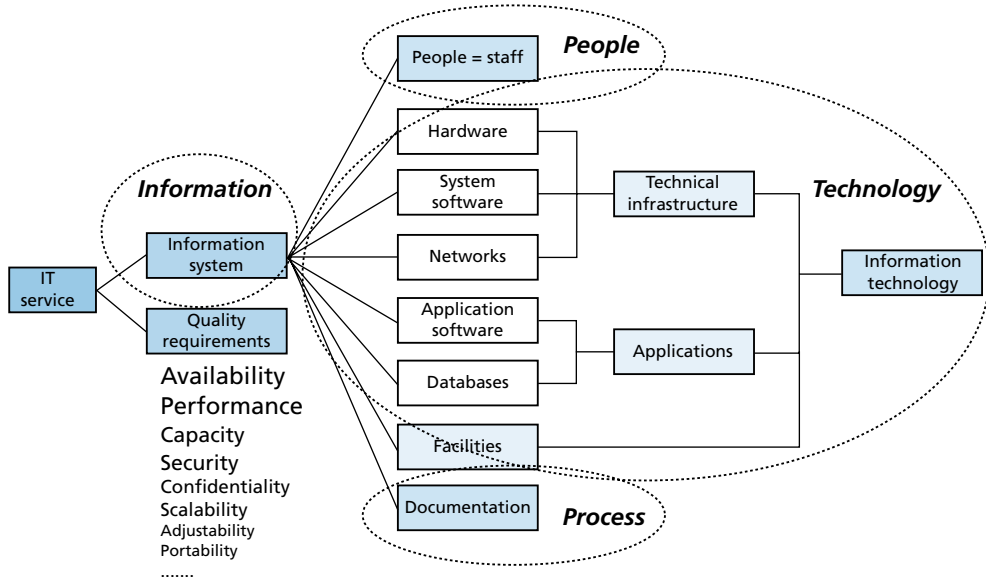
People

People = staff

Hardware

Information

System software

Technical infrastructure

Technology

IT service

Information system

Networks

Information technology

Quality requirements

Application software

Applications

Availability
Performance
Capacity
Security
Confidentiality
Scalability
Adjustability
Portability
.......

Databases

Facilities

Documentation

Process